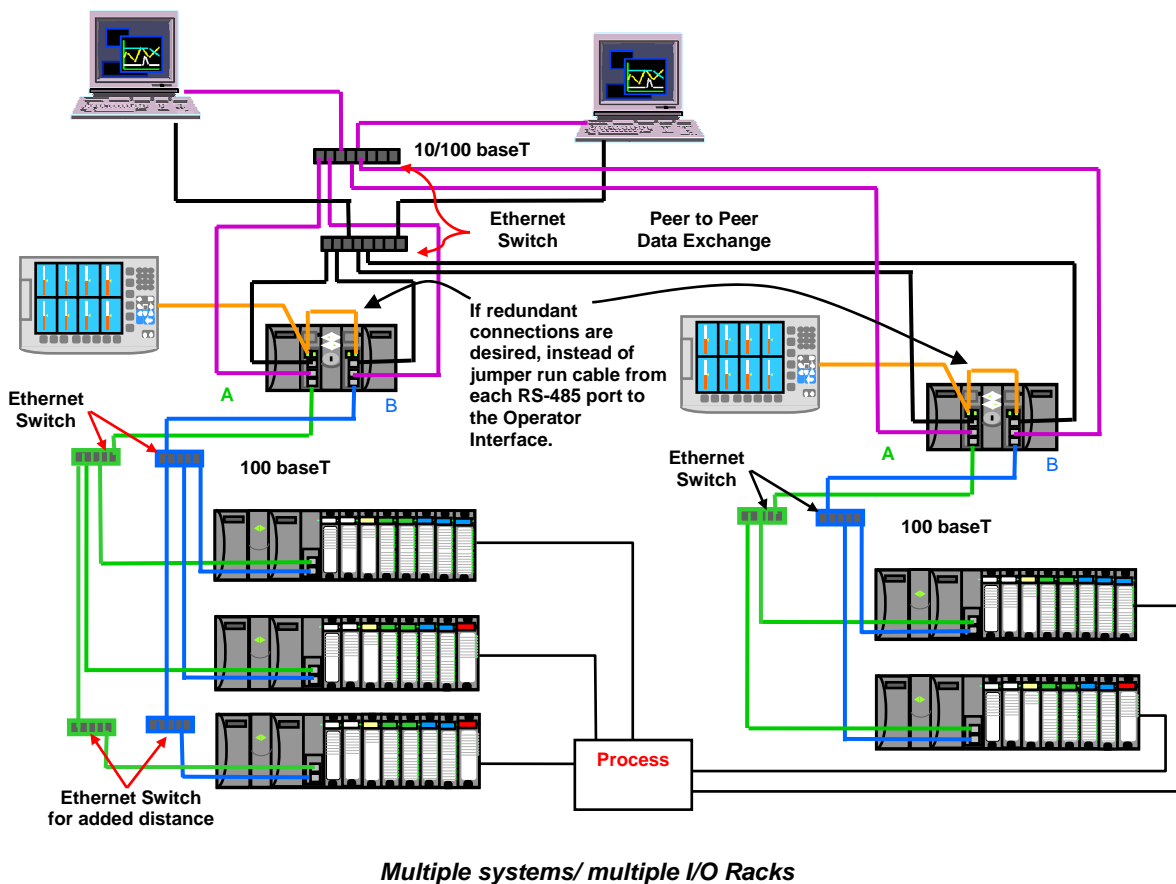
10/100 baseT

Ethernet Switch

Peer to Peer Data Exchange

If redundant connections are desired, instead of jumper run cable from each RS-485 port to the Operator Interface.

A

B

Ethernet Switch

100 baseT

A

B

Ethernet Switch

100 baseT

Process

Ethernet Switch for added distance

Multiple systems/ multiple I/O Racks